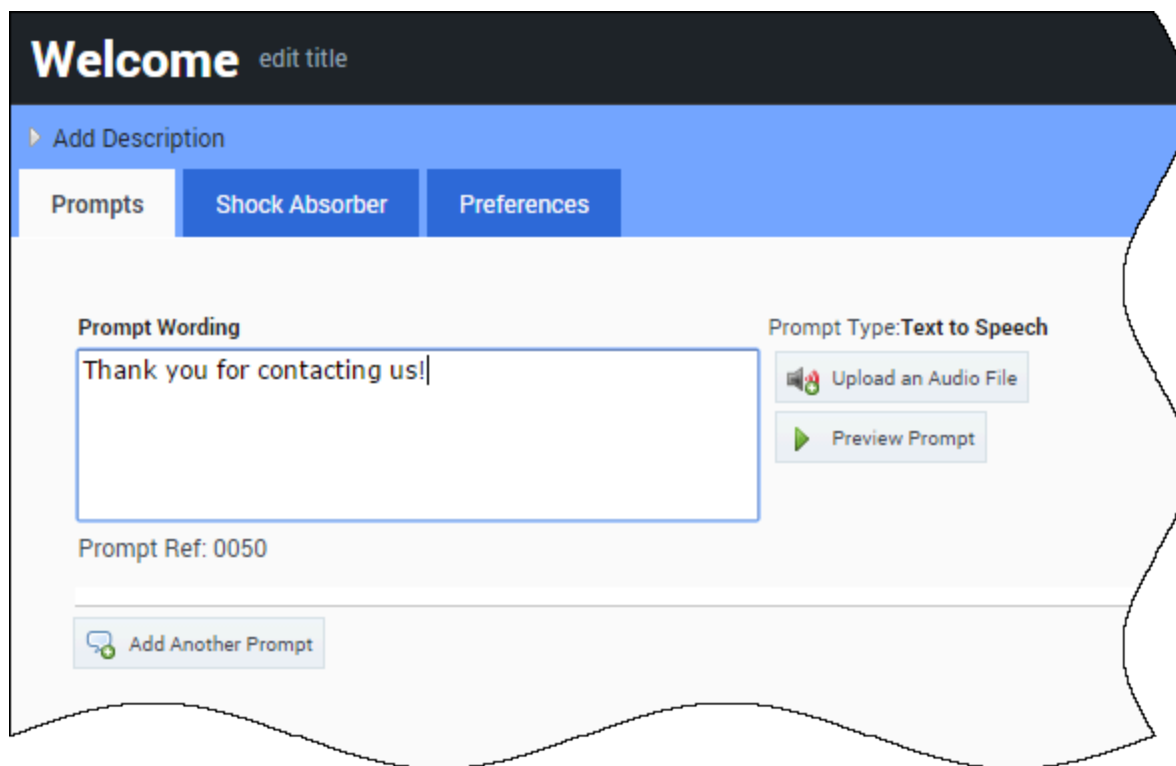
Welcome edit title

Add Description

Prompts Shock Absorber Preferences

Prompt Wording

Thank you for contacting us!

Prompt Ref: 0050

Prompt Type:Text to Speech

Upload an Audio File

Preview Prompt

Add Another Prompt